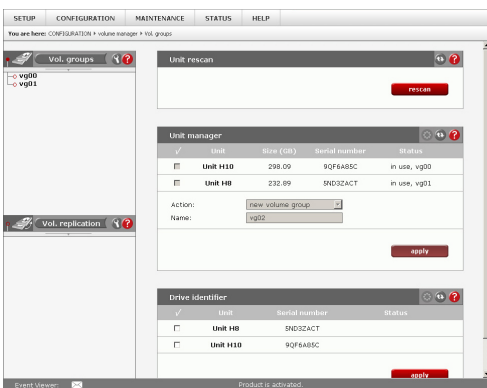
SETUP CONFIGURATION MAINTENANCE STATUS HELP

You are here: CONFIGURATION ▸ volume manager ▸ Vol. groups

Vol. groups

vg00
vg01

Vol. replication

Unit rescan

rescan

Unit manager

| ✓ | Unit | Size (GB) | Serial number | Status |
|---|---|---|---|---|
| | Unit H10 | 298.09 | 9QF6A85C | in use, vg00 |
| | Unit H8 | 232.89 | 5ND3ZACT | in use, vg01 |

Action: new volume group
Name: vg02

apply

Drive identifier

| ✓ | Unit | Serial number | Status |
|---|---|---|---|
| | Unit H8 | 5ND3ZACT | |
| | Unit H10 | 9QF6A85C | |

apply

Event Viewer:

Product is activated.